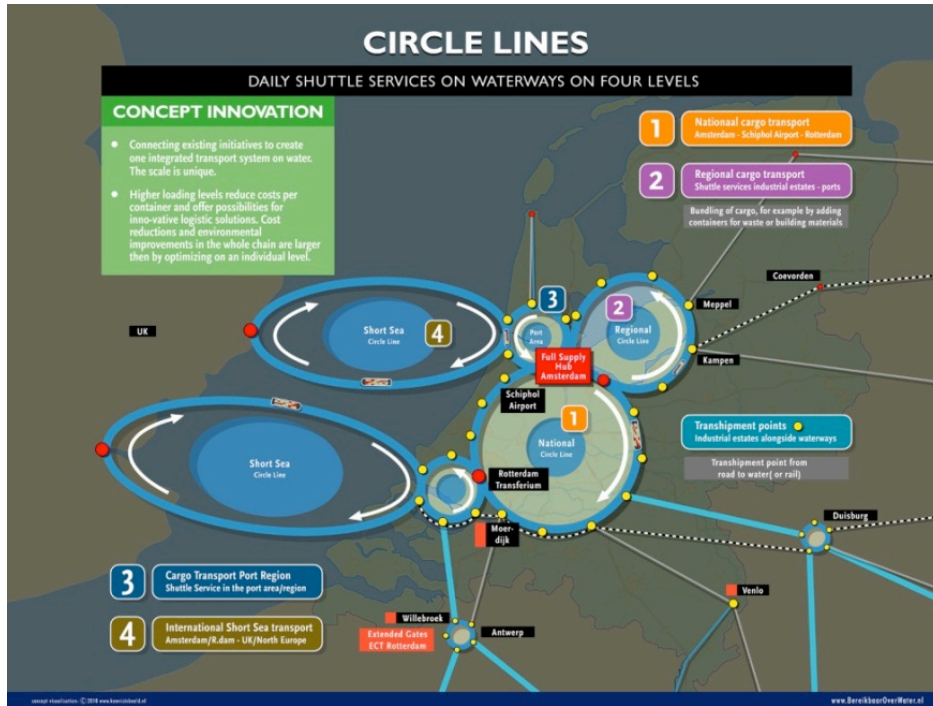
CIRCLE LINES

DAILY SHUTTLE SERVICES ON WATERWAYS ON FOUR LEVELS

CONCEPT INNOVATION

• Connecting existing initiatives to create one integrated transport system on water. The scale is unique.

• Higher loading levels reduce costs per container and offer possibilities for inno-vative logistic solutions. Cost reductions and environmental improvements in the whole chain are larger then by optimizing on an individual level.

1 Nationaal cargo transport
Amsterdam - Schiphol Airport - Rotterdam

2 Regional cargo transport
Shuttle services industrial estates - ports

Bundling of cargo, for example by adding containers for waste or building materials

Coevorden

Meppel

Kampen

UK

Short Sea
Circle Line

4

3

Port Area

2 Regional
Circle Line

Full Supply Hub Amsterdam

Schiphol Airport

1

National
Circle Line

Short Sea
Circle Line

Rotterdam Transferium

Transhipment points
Industrial estates alongside waterways

Transhipment point from road to water (or rail)

Moerdijk

Duisburg

3 Cargo Transport Port Region
Shuttle Service in the port area/region

4 International Short Sea transport
Amsterdam/R.dam - UK/North Europe

Willebroek

Antwerp

Venlo

Extended Gates
ECT Rotterdam

concept visualisation : © 2018 www.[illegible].nl

www.BereikbaarOverWater.nl